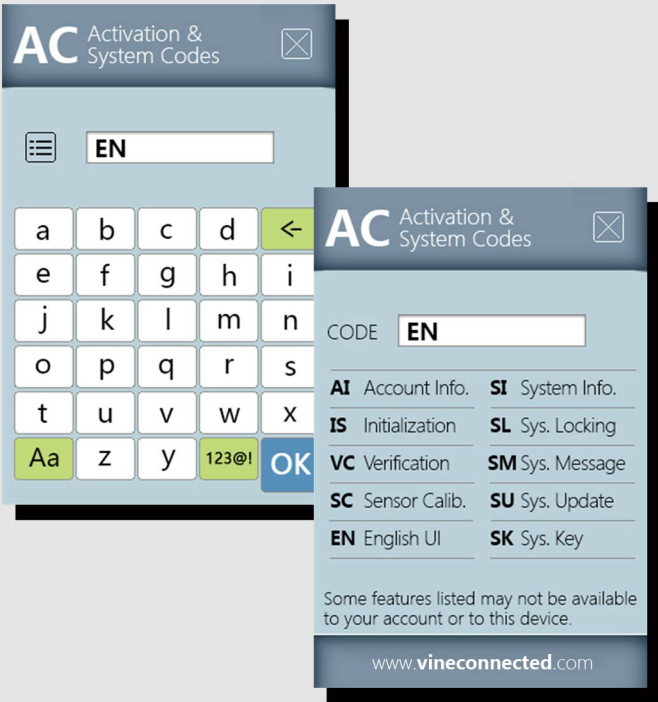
AC Activation & System Codes

EN

a b c d ←
e f g h i
j k l m n
o p q r s
t u v w x
Aa z y 123@! OK

AC Activation & System Codes

CODE EN

| | | | |
|---|---|---|---|
| AI | Account Info. | SI | System Info. |
| IS | Initialization | SL | Sys. Locking |
| VC | Verification | SM | Sys. Message |
| SC | Sensor Calib. | SU | Sys. Update |
| EN | English UI | SK | Sys. Key |

Some features listed may not be available to your account or to this device.

www.vineconnected.com